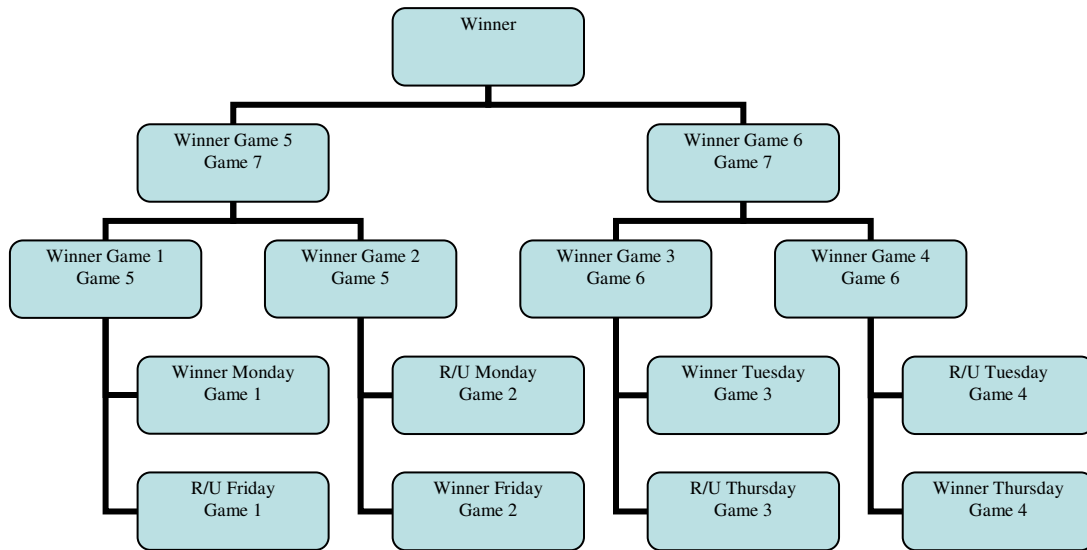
Winner

Winner Game 5
Game 7

Winner Game 6
Game 7

Winner Game 1
Game 5

Winner Game 2
Game 5

Winner Game 3
Game 6

Winner Game 4
Game 6

Winner Monday
Game 1

R/U Friday
Game 1

R/U Monday
Game 2

Winner Friday
Game 2

Winner Tuesday
Game 3

R/U Thursday
Game 3

R/U Tuesday
Game 4

Winner Thursday
Game 4